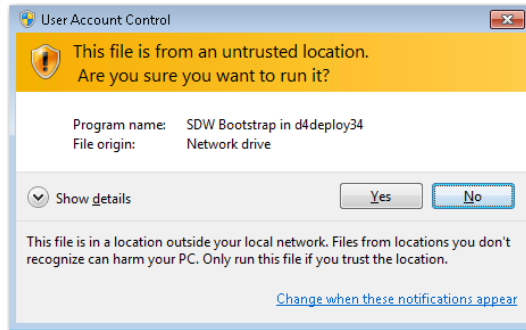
User Account Control

This file is from an untrusted location. Are you sure you want to run it?

Program name: SDW Bootstrap in d4deploy34
File origin: Network drive

Show details

Yes

No

This file is in a location outside your local network. Files from locations you don't recognize can harm your PC. Only run this file if you trust the location.

Change when these notifications appear